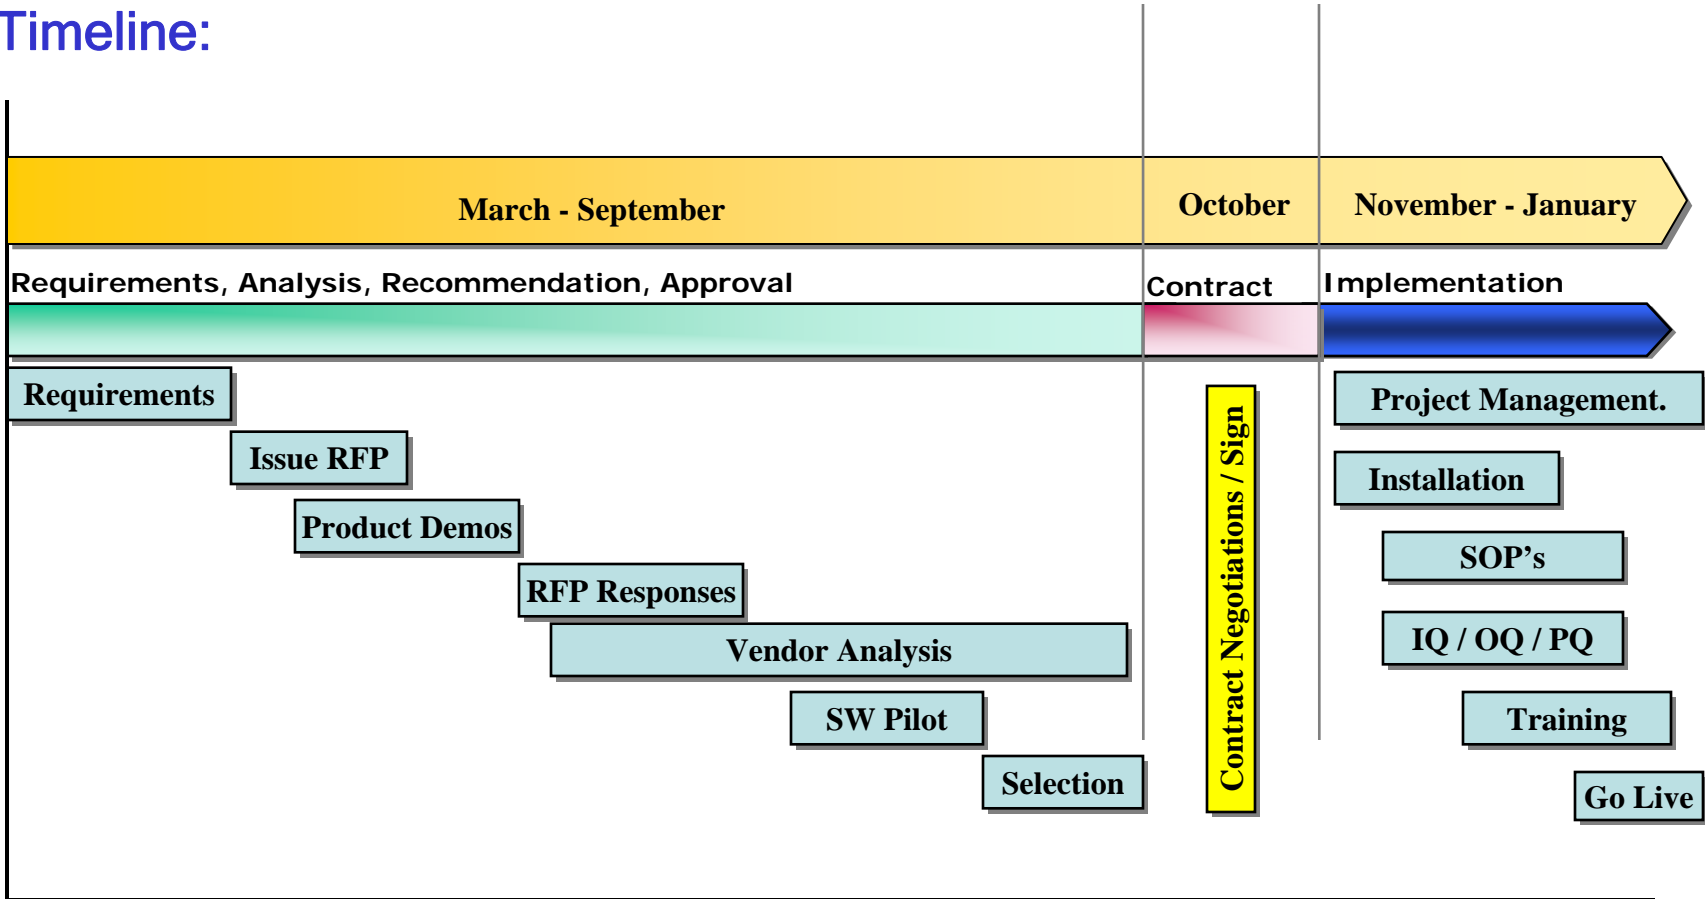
Timeline:

March - September

October

November - January

Requirements, Analysis, Recommendation, Approval

Contract

Implementation

Requirements

Issue RFP

Product Demos

RFP Responses

Vendor Analysis

SW Pilot

Selection

Contract Negotiations / Sign

Project Management.

Installation

SOP's

IQ / OQ / PQ

Training

Go Live